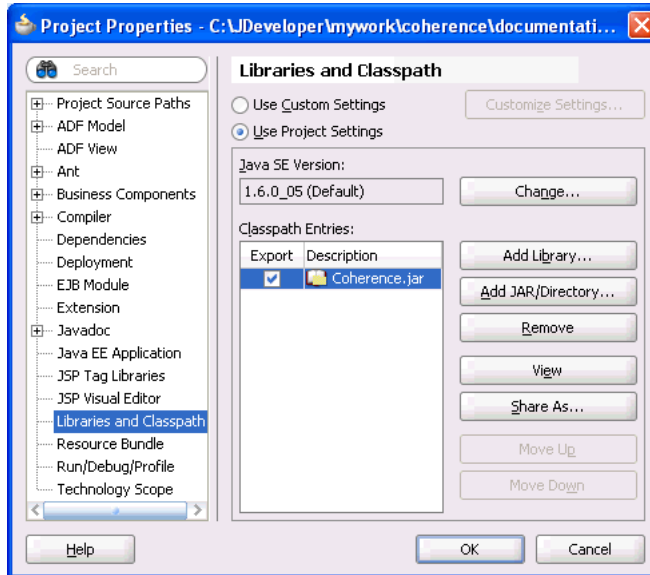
Project Properties - C:\JDeveloper\mywork\coherence\documentati...

Search

Project Source Paths
ADF Model
ADF View
Ant
Business Components
Compiler
Dependencies
Deployment
EJB Module
Extension
Javadoc
Java EE Application
JSP Tag Libraries
JSP Visual Editor
Libraries and Classpath
Resource Bundle
Run/Debug/Profile
Technology Scope

Libraries and Classpath

Use Custom Settings
Customize Settings...
Use Project Settings

Java SE Version:
1.6.0_05 (Default)
Change...

Classpath Entries:

| Export | Description |
|---|---|
| ☑ | Coherence.jar |

Add Library...
Add JAR/Directory...
Remove
View
Share As...
Move Up
Move Down

Help
OK
Cancel